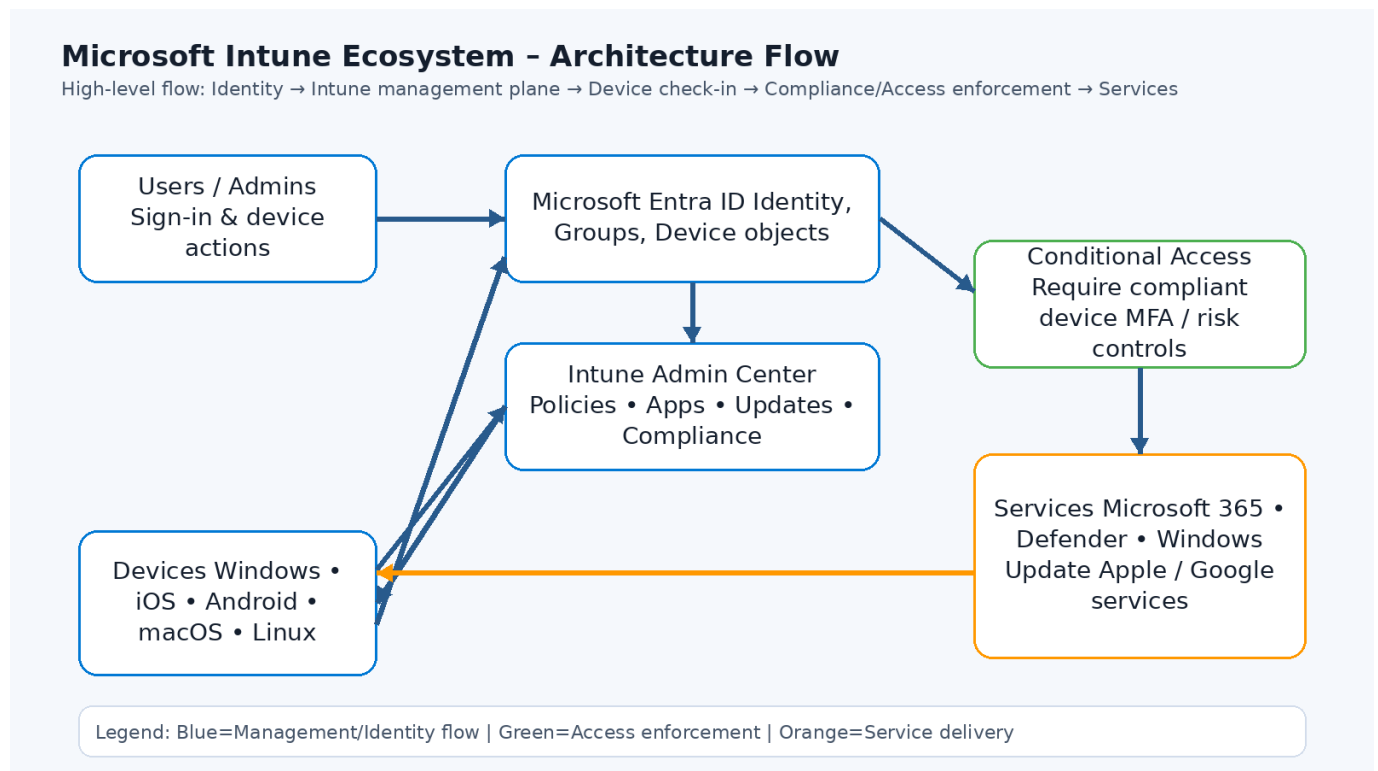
Microsoft Intune Ecosystem – Architecture Flow

High-level flow: Identity → Intune management plane → Device check-in → Compliance/Access enforcement → Services

Users / Admins Sign-in & device actions

Microsoft Entra ID Identity, Groups, Device objects

Conditional Access Require compliant device MFA / risk controls

Intune Admin Center Policies • Apps • Updates • Compliance

Services Microsoft 365 • Defender • Windows Update Apple / Google services

Devices Windows • iOS • Android • macOS • Linux

Legend: Blue=Management/Identity flow | Green=Access enforcement | Orange=Service delivery